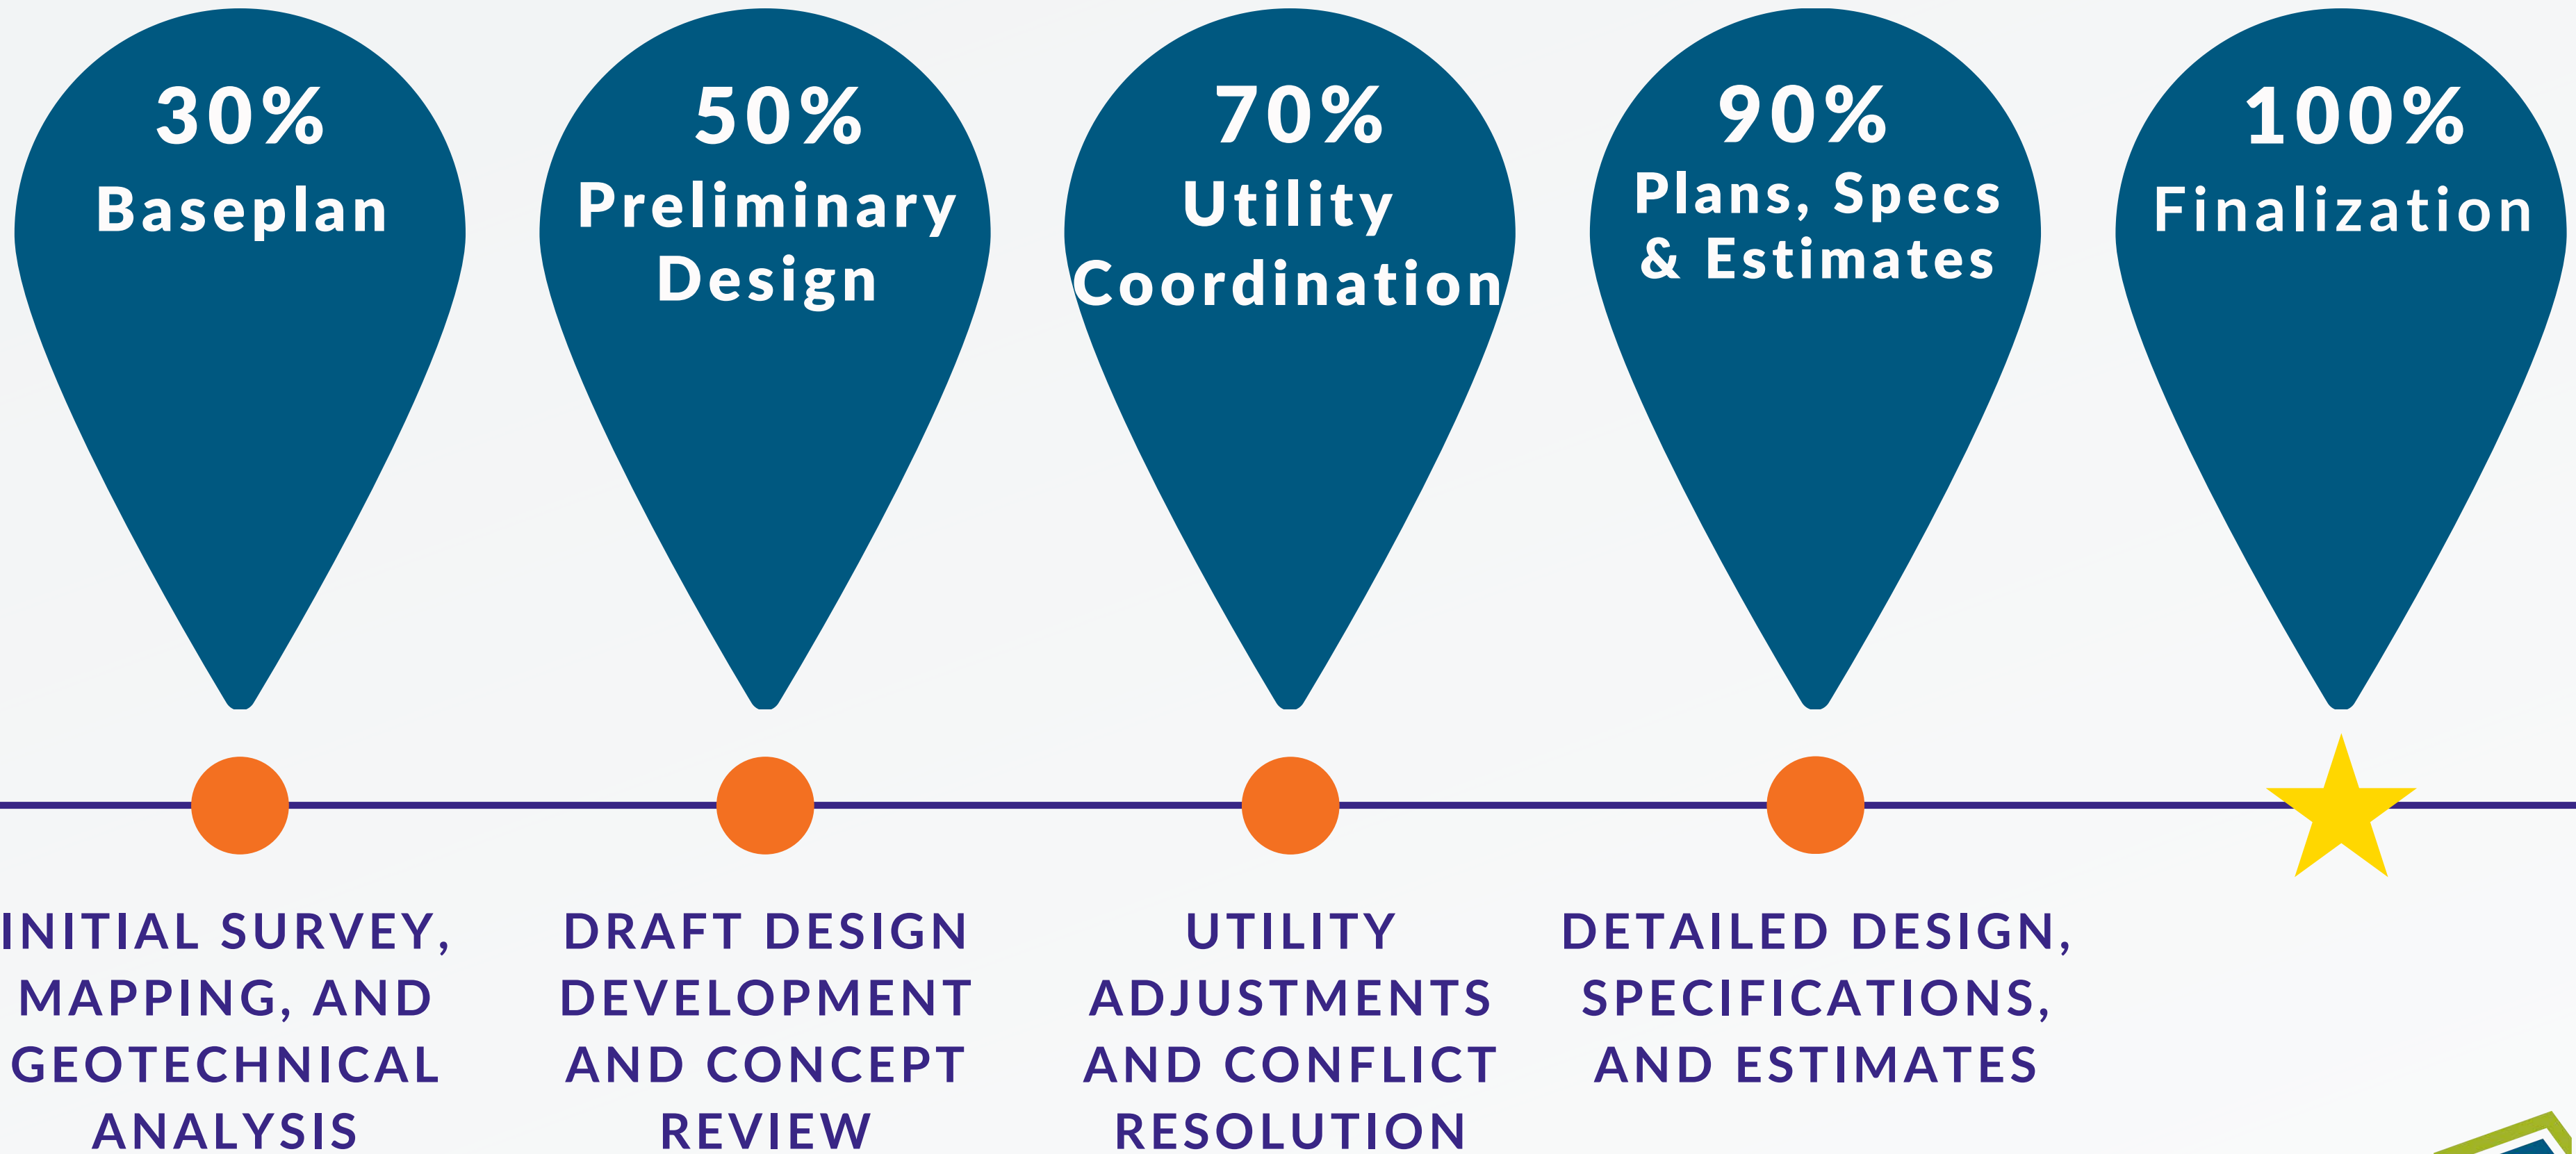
30%
Baseplan

50%
Preliminary Design

70%
Utility Coordination

90%
Plans, Specs & Estimates

100%
Finalization

INITIAL SURVEY, MAPPING, AND GEOTECHNICAL ANALYSIS

DRAFT DESIGN DEVELOPMENT AND CONCEPT REVIEW

UTILITY ADJUSTMENTS AND CONFLICT RESOLUTION

DETAILED DESIGN, SPECIFICATIONS, AND ESTIMATES